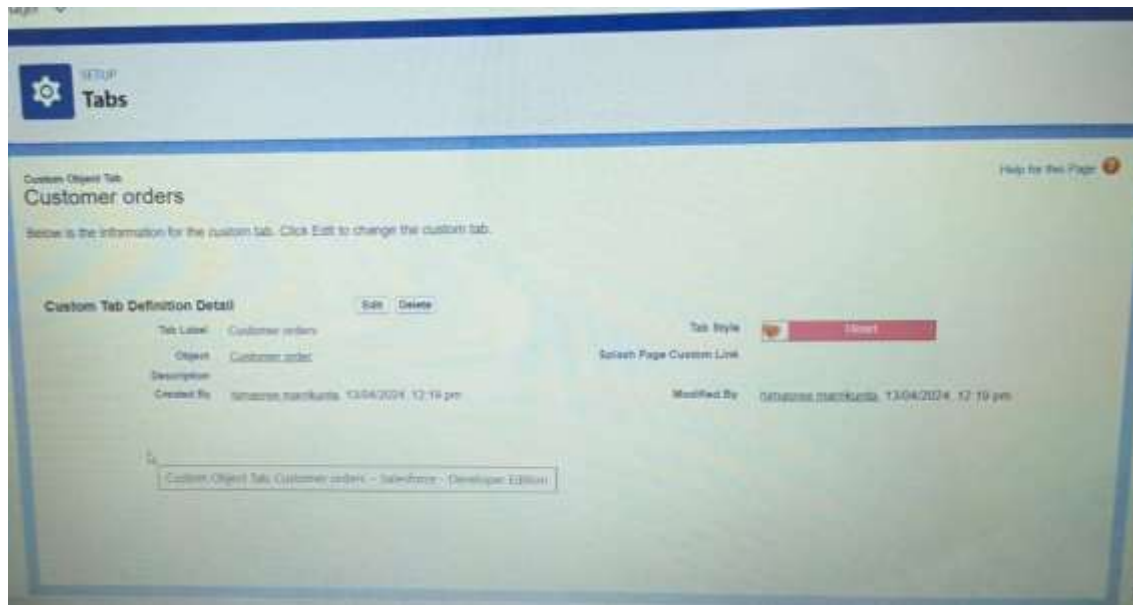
SETUP
Tabs

Custom Object Tab
Customer orders

Help for this Page

Below is the information for the custom tab. Click Edit to change the custom tab.

Custom Tab Definition Detail
Edit Delete

Tab Label Customer orders
Object Customer order
Description
Created By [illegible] 13/04/2024, 12:19 pm

Tab Style Heart
Splash Page Custom Link
Modified By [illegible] 13/04/2024, 12:19 pm

Custom Object Tab: Customer orders ~ Salesforce - Developer Edition